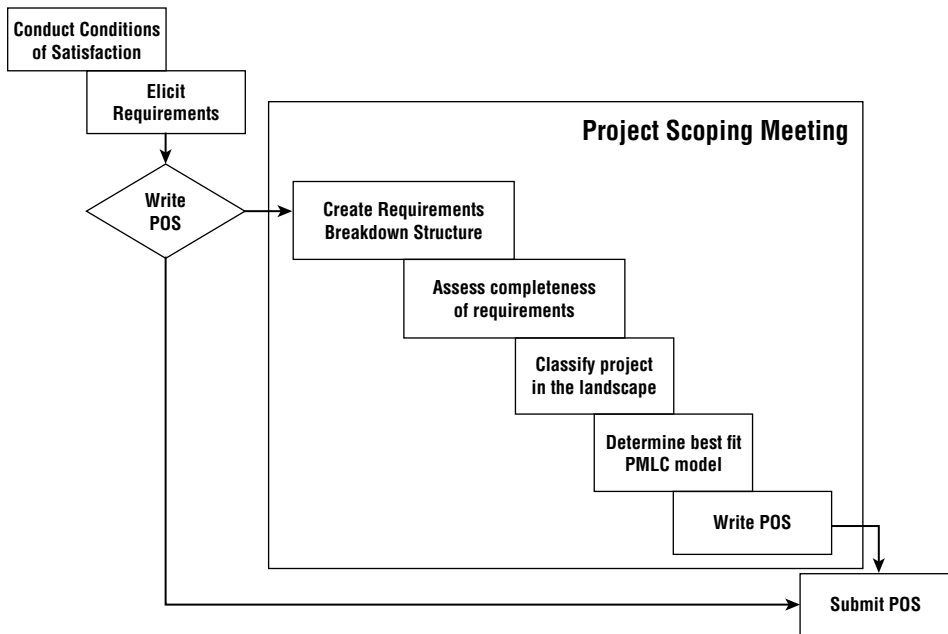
Conduct Conditions of Satisfaction

Elicit Requirements

Write POS

Project Scoping Meeting

Create Requirements Breakdown Structure

Assess completeness of requirements

Classify project in the landscape

Determine best fit PMLC model

Write POS

Submit POS